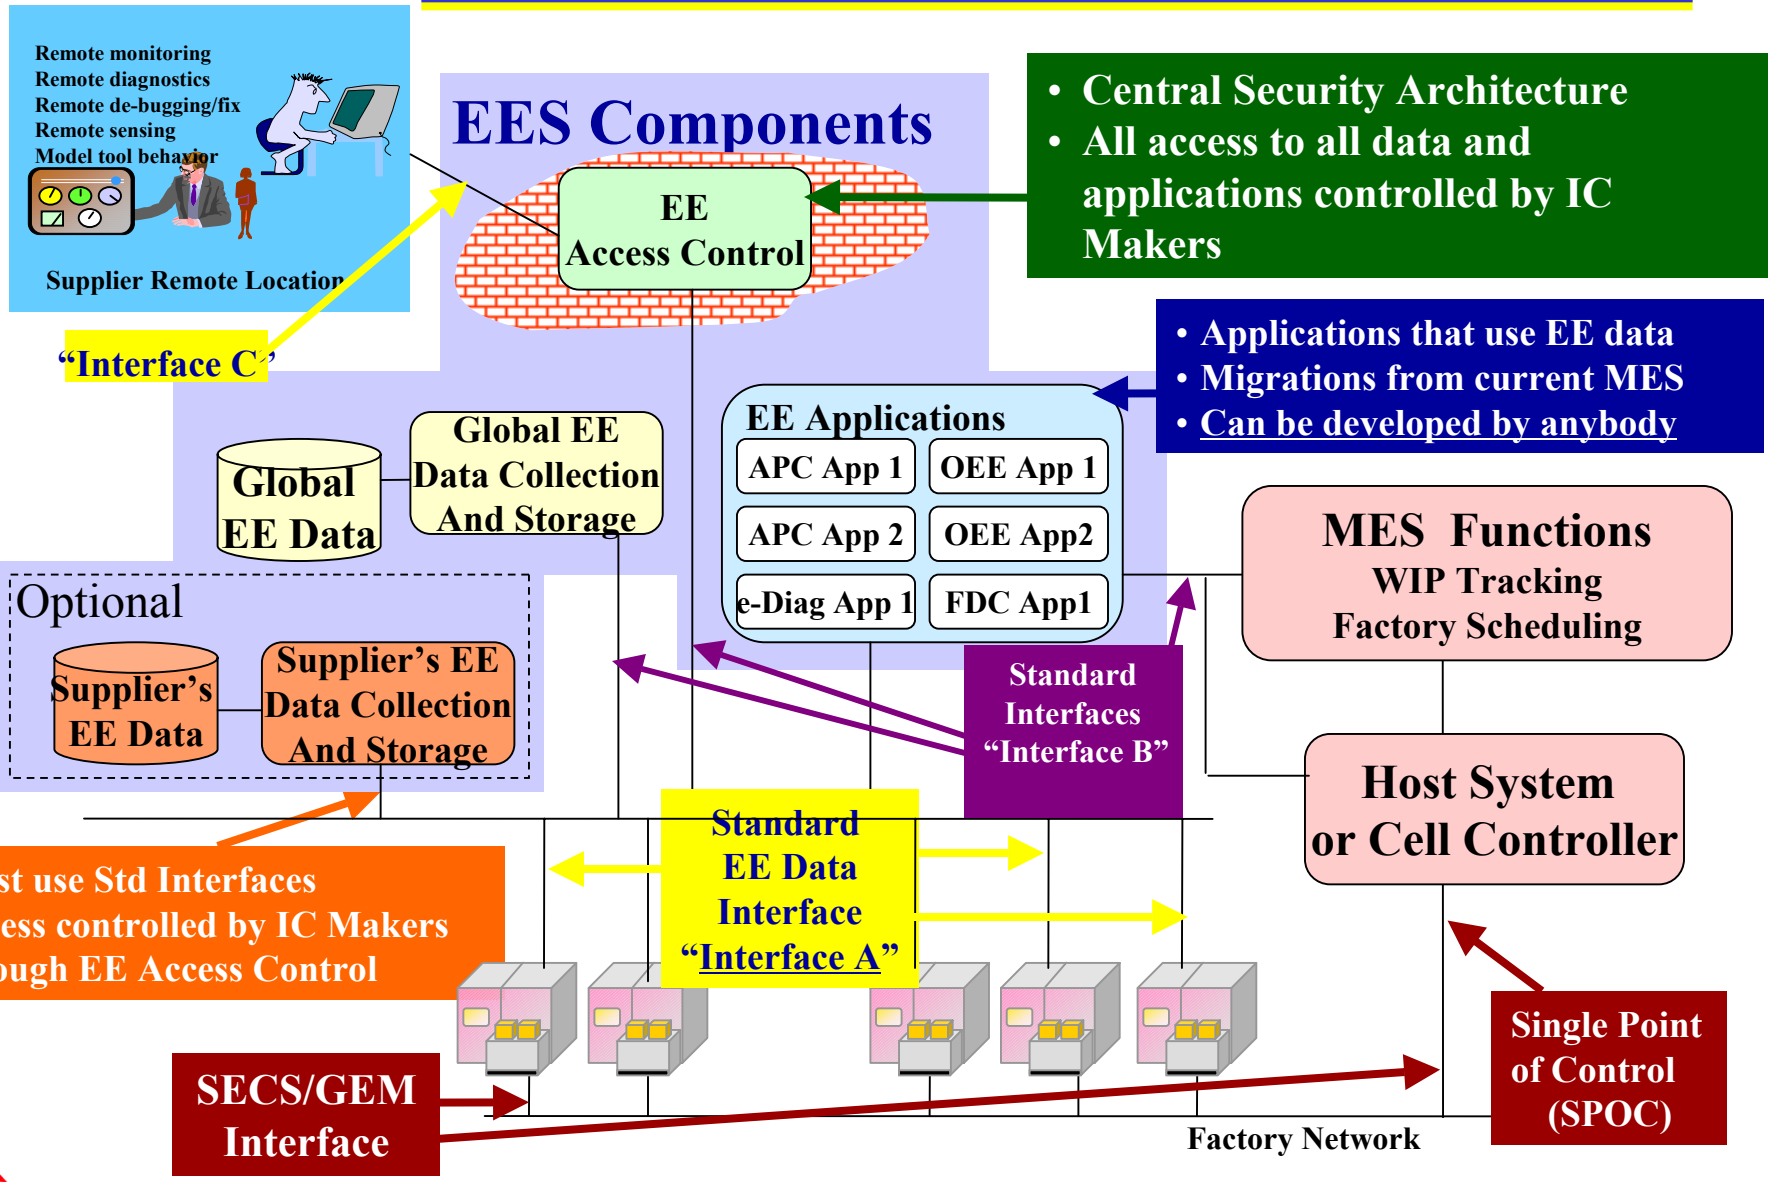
Remote monitoring
Remote diagnostics
Remote de-bugging/fix
Remote sensing
Model tool behavior

Supplier Remote Location

"Interface C"

EES Components

EE
Access Control

• Central Security Architecture
• All access to all data and applications controlled by IC Makers

• Applications that use EE data
• Migrations from current MES
• Can be developed by anybody

Global EE Data

Global EE Data Collection And Storage

EE Applications

| APC App 1 | OEE App 1 |
|---|---|
| APC App 2 | OEE App2 |
| e-Diag App 1 | FDC App1 |

MES Functions
WIP Tracking
Factory Scheduling

Optional

Supplier's EE Data

Supplier's EE Data Collection And Storage

Standard Interfaces "Interface B"

Host System or Cell Controller

Standard EE Data Interface "Interface A"

st use Std Interfaces
ess controlled by IC Makers
ough EE Access Control

SECS/GEM Interface

Single Point of Control (SPOC)

Factory Network